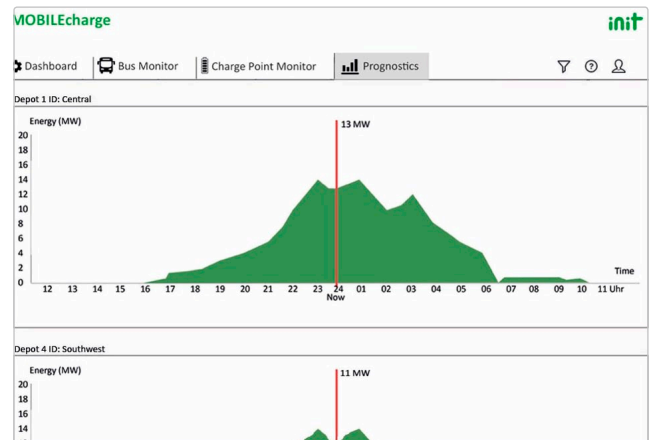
MOBILEcharge

init

Dashboard | Bus Monitor | Charge Point Monitor | Prognostics

Depot 1 ID: Central

Energy (MW)

13 MW

20
18
16
14
12
10
8
6
4
2
0

Time

12 13 14 15 16 17 18 19 20 21 22 23 24 01 02 03 04 05 06 07 08 09 10 11 Uhr

Now

Depot 4 ID: Southwest

Energy (MW)

11 MW

20
18
16
14